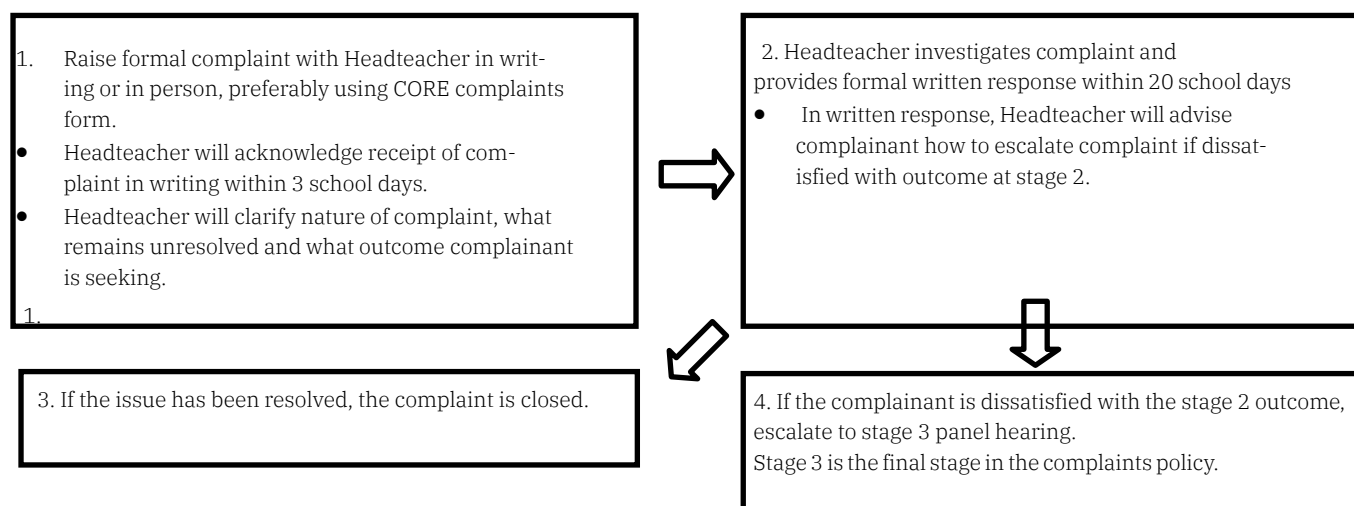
1. Raise formal complaint with Headteacher in writing or in person, preferably using CORE complaints form.
- Headteacher will acknowledge receipt of complaint in writing within 3 school days.
- Headteacher will clarify nature of complaint, what remains unresolved and what outcome complainant is seeking.

1.

2. Headteacher investigates complaint and provides formal written response within 20 school days
- In written response, Headteacher will advise complainant how to escalate complaint if dissatisfied with outcome at stage 2.

3. If the issue has been resolved, the complaint is closed.

4. If the complainant is dissatisfied with the stage 2 outcome, escalate to stage 3 panel hearing.
Stage 3 is the final stage in the complaints policy.